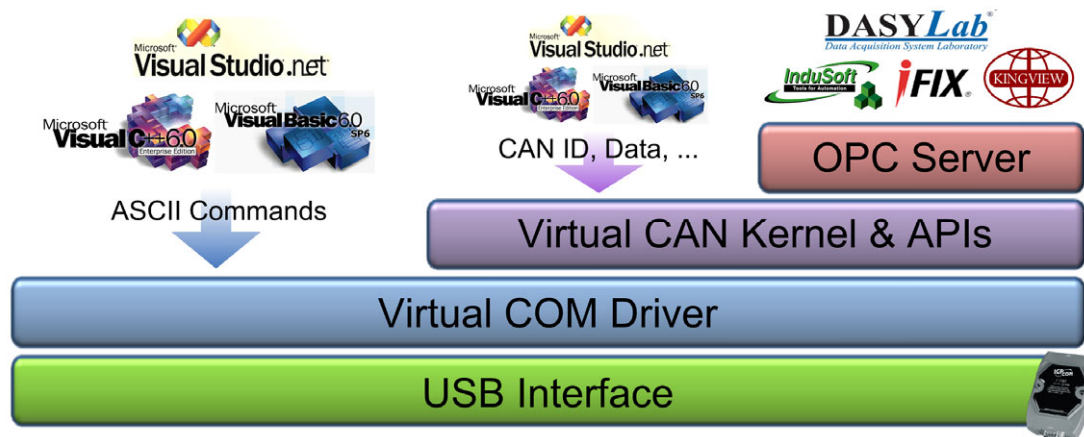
Microsoft Visual Studio.net

Microsoft Visual C++6.0 Enterprise Edition

Microsoft Visual Basic 6.0 SP6

ASCII Commands

Microsoft Visual Studio.net

Microsoft Visual C++6.0 Enterprise Edition

Microsoft Visual Basic 6.0 SP6

CAN ID, Data, ...

DASYLab®
Data Acquisition System Laboratory

InduSoft
Tools for Automation

iFIX®

KINGVIEW

OPC Server

Virtual CAN Kernel & APIs

Virtual COM Driver

USB Interface